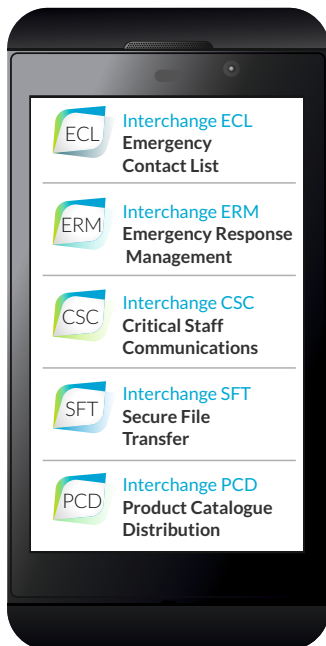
ECL
Interchange ECL
Emergency Contact List

ERM
Interchange ERM
Emergency Response Management

CSC
Interchange CSC
Critical Staff Communications

SFT
Interchange SFT
Secure File Transfer

PCD
Interchange PCD
Product Catalogue Distribution